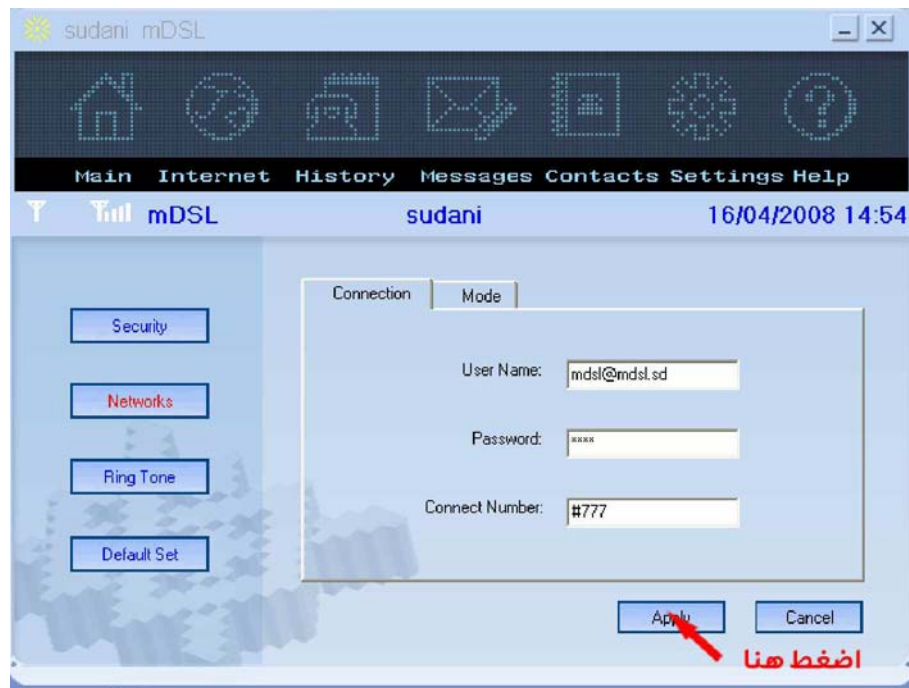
sudani mDSL

Main Internet History Messages Contacts Settings Help

mDSL sudani 16/04/2008 14:54

Security

Networks

Ring Tone

Default Set

Connection Mode

User Name: mdsl@mdsl.sd

Password: ****

Connect Number: #777

Apply Cancel

اضغط هنا